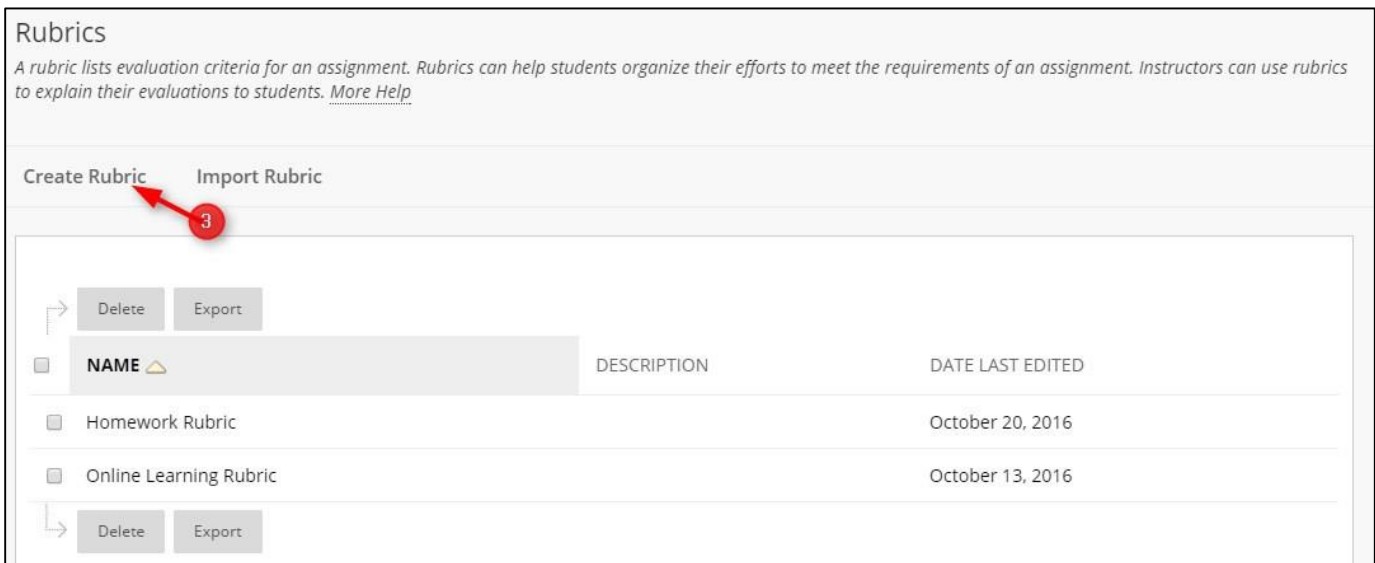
Rubrics

A rubric lists evaluation criteria for an assignment. Rubrics can help students organize their efforts to meet the requirements of an assignment. Instructors can use rubrics to explain their evaluations to students. More Help

Create Rubric Import Rubric

3

Delete Export

| NAME | DESCRIPTION | DATE LAST EDITED |
|---|---|---|
| Homework Rubric | | October 20, 2016 |
| Online Learning Rubric | | October 13, 2016 |

Delete Export